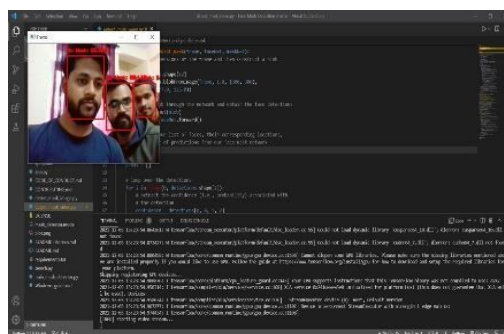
Frame

Mask 99.99%

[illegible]

# loop over the detections
for i in range(0, detections.shape[2]):
# extract the confidence (i.e., probability) associated with
# the detection
confidence = detections[0, 0, i, 2]

TERMINAL PROBLEMS OUTPUT DEBUG CONSOLE

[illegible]